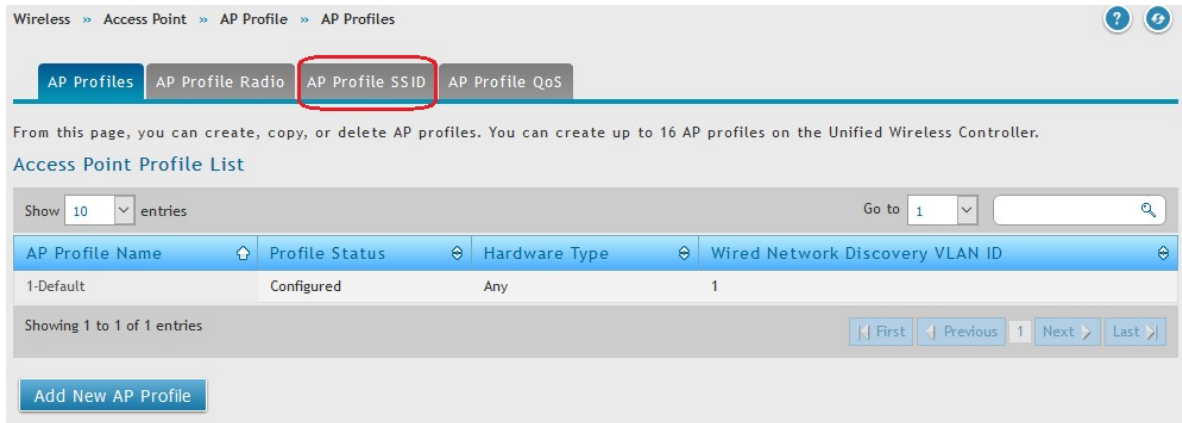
Wireless » Access Point » AP Profile » AP Profiles

AP Profiles | AP Profile Radio | AP Profile SSID | AP Profile QoS

From this page, you can create, copy, or delete AP profiles. You can create up to 16 AP profiles on the Unified Wireless Controller.

Access Point Profile List

Show 10 entries

Go to 1

| AP Profile Name | Profile Status | Hardware Type | Wired Network Discovery VLAN ID |
|---|---|---|---|
| 1-Default | Configured | Any | 1 |

Showing 1 to 1 of 1 entries

First | Previous | 1 | Next | Last

Add New AP Profile